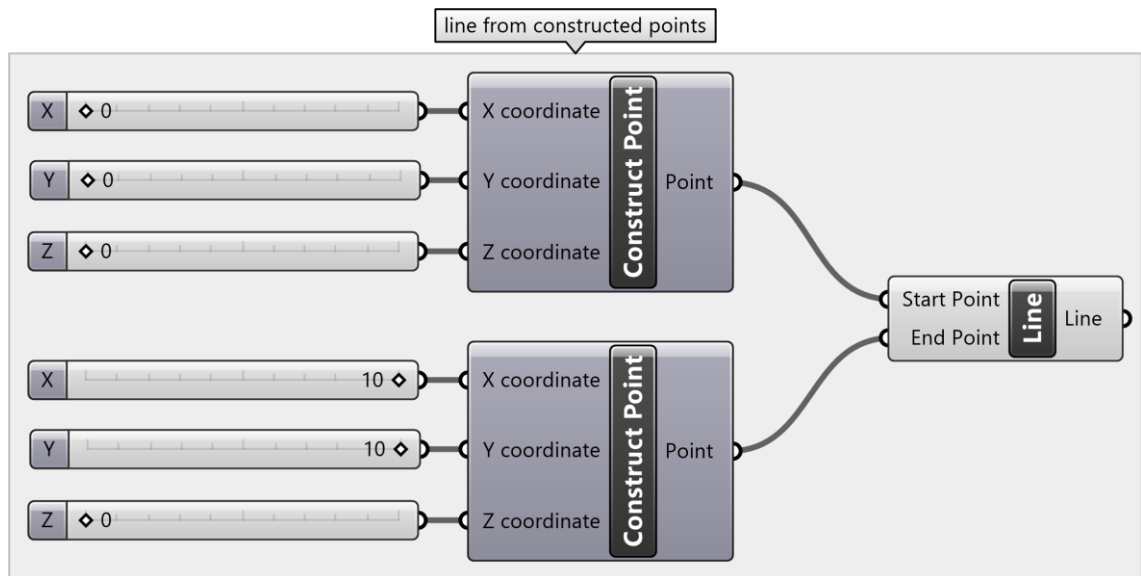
line from constructed points

X ◇ 0

Y ◇ 0

Z ◇ 0

X coordinate
Y coordinate
Z coordinate
Construct Point
Point

X 10 ◇

Y 10 ◇

Z ◇ 0

X coordinate
Y coordinate
Z coordinate
Construct Point
Point

Start Point
End Point
Line
Line